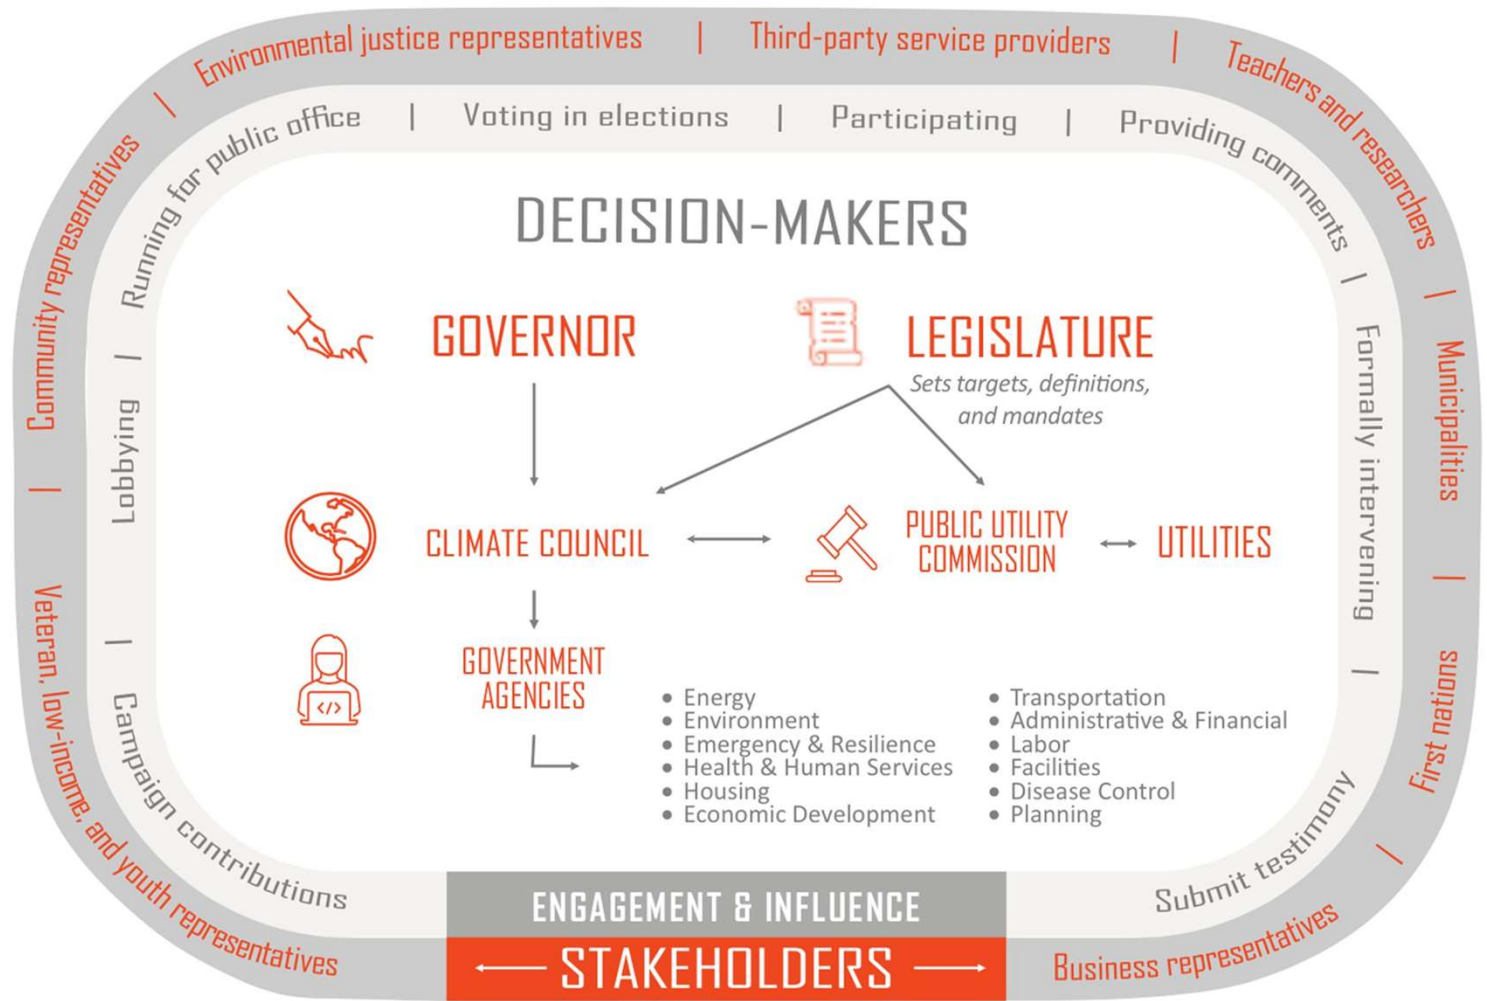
Environmental justice representatives | Third-party service providers | Teachers and researchers | Municipalities | First nations | Business representatives

Veteran, low-income, and youth representatives | Community representatives

Running for public office | Voting in elections | Participating | Providing comments | Formally intervening | Submit testimony

Campaign contributions | Lobbying

DECISION-MAKERS

GOVERNOR

LEGISLATURE

Sets targets, definitions, and mandates

CLIMATE COUNCIL

PUBLIC UTILITY COMMISSION

UTILITIES

GOVERNMENT AGENCIES

- Energy
- Environment
- Emergency & Resilience
- Health & Human Services
- Housing
- Economic Development

- Transportation
- Administrative & Financial
- Labor
- Facilities
- Disease Control
- Planning

ENGAGEMENT & INFLUENCE

STAKEHOLDERS